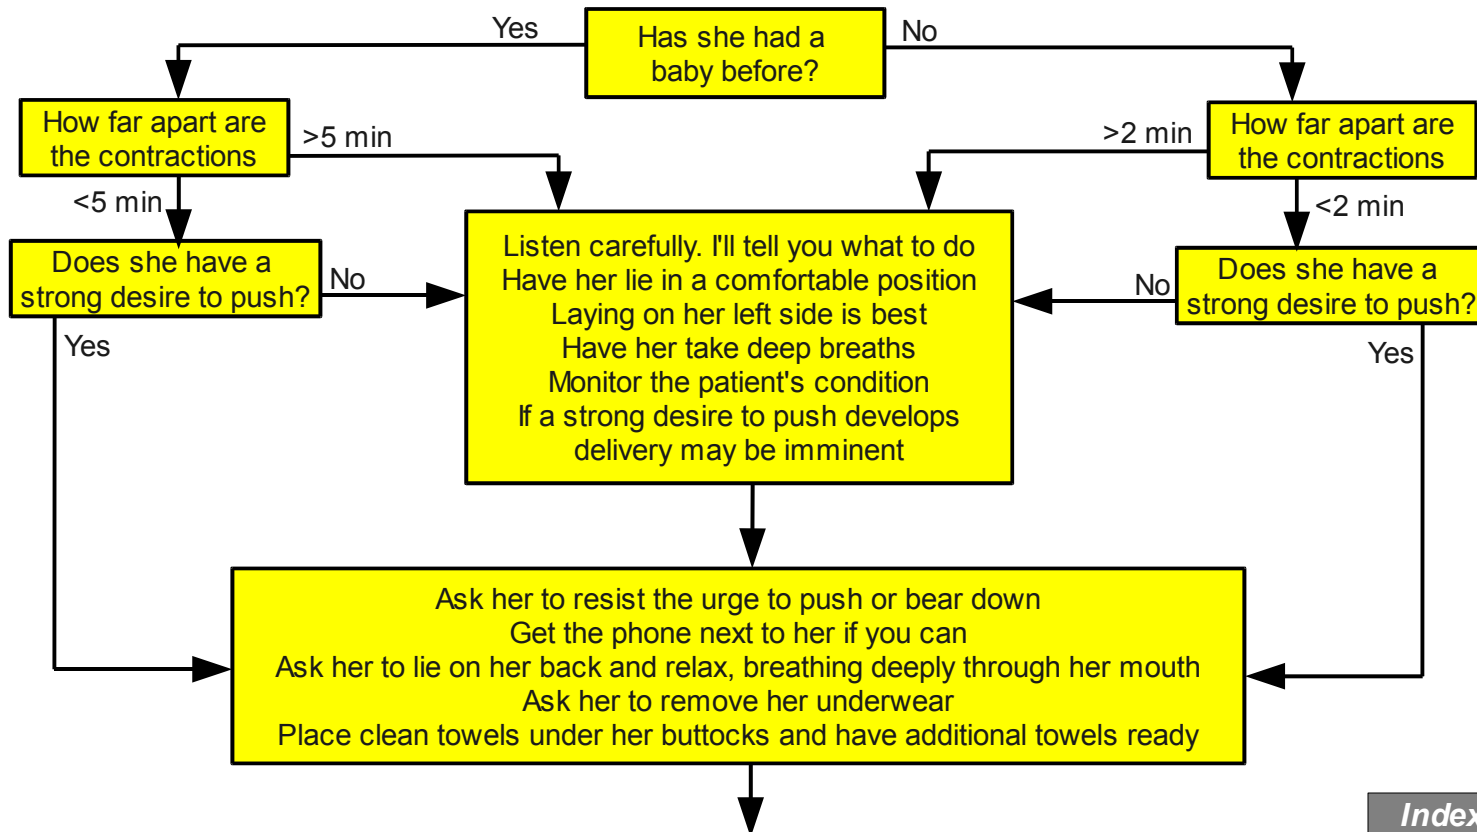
Has she had a baby before?

Yes

No

How far apart are the contractions

>5 min

<5 min

How far apart are the contractions

>2 min

<2 min

Does she have a strong desire to push?

No

Yes

Listen carefully. I'll tell you what to do
Have her lie in a comfortable position
Laying on her left side is best
Have her take deep breaths
Monitor the patient's condition
If a strong desire to push develops
delivery may be imminent

No

Does she have a strong desire to push?

Yes

Ask her to resist the urge to push or bear down
Get the phone next to her if you can
Ask her to lie on her back and relax, breathing deeply through her mouth
Ask her to remove her underwear
Place clean towels under her buttocks and have additional towels ready

Index